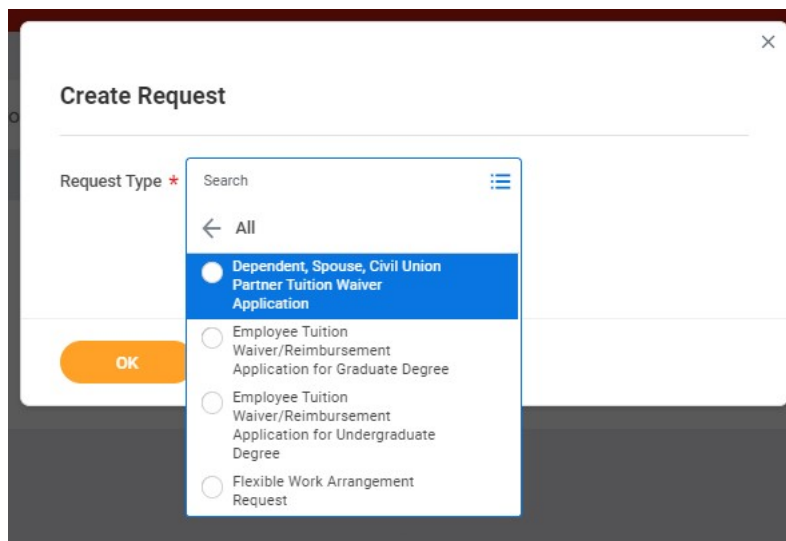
Create Request

Request Type *

Search

All

Dependent, Spouse, Civil Union Partner Tuition Waiver Application

Employee Tuition Waiver/Reimbursement Application for Graduate Degree

Employee Tuition Waiver/Reimbursement Application for Undergraduate Degree

Flexible Work Arrangement Request

OK